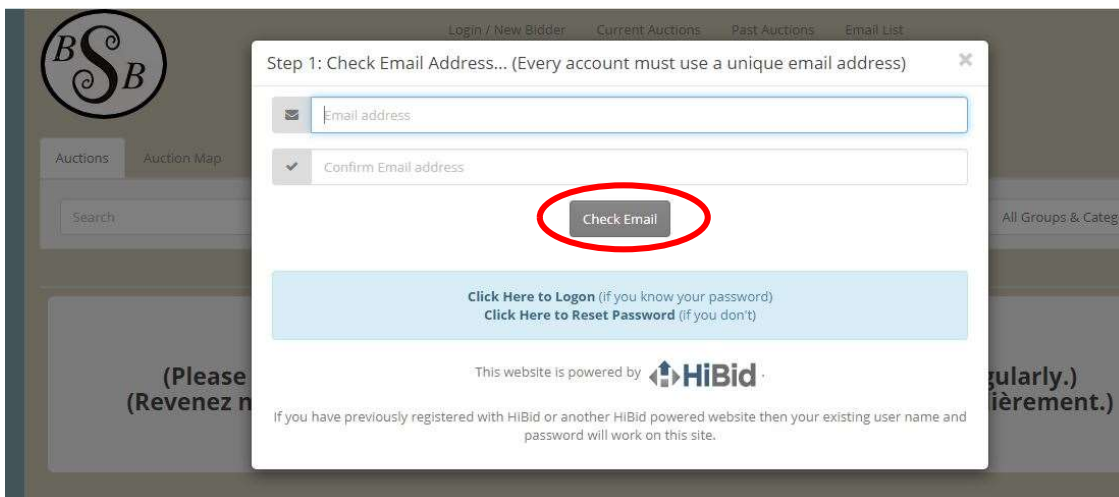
BSB

Login / New Bidder Current Auctions Past Auctions Email List

Auctions Auction Map

Search

All Groups & Categ

Step 1: Check Email Address... (Every account must use a unique email address) ×

Email address

Confirm Email address

Check Email

**Click Here to Logon** (if you know your password)
**Click Here to Reset Password** (if you don't)

This website is powered by HiBid.

If you have previously registered with HiBid or another HiBid powered website then your existing user name and password will work on this site.

(Please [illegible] gularly.)
(Revenez n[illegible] ièrement.)